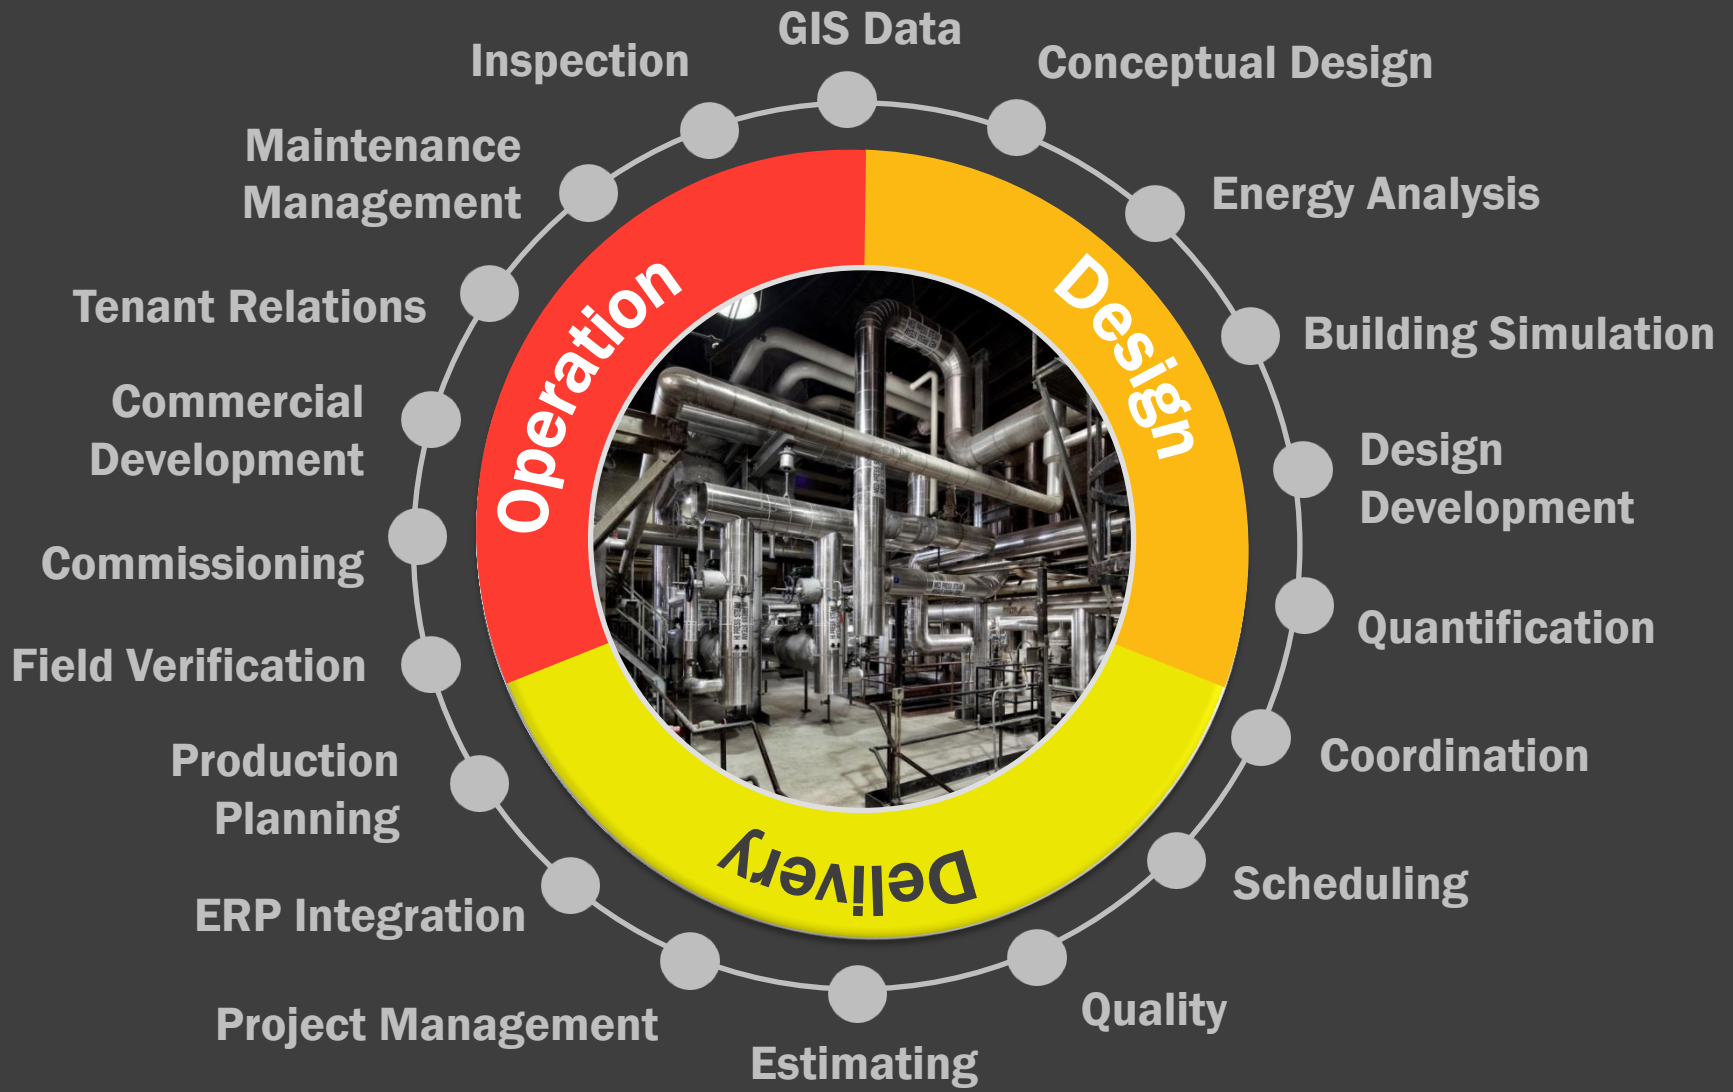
GIS Data

Conceptual Design

Energy Analysis

Building Simulation

Design Development

Quantification

Coordination

Scheduling

Quality

Estimating

Project Management

ERP Integration

Production Planning

Field Verification

Commissioning

Commercial Development

Tenant Relations

Maintenance Management

Inspection

Design

Delivery

Operation